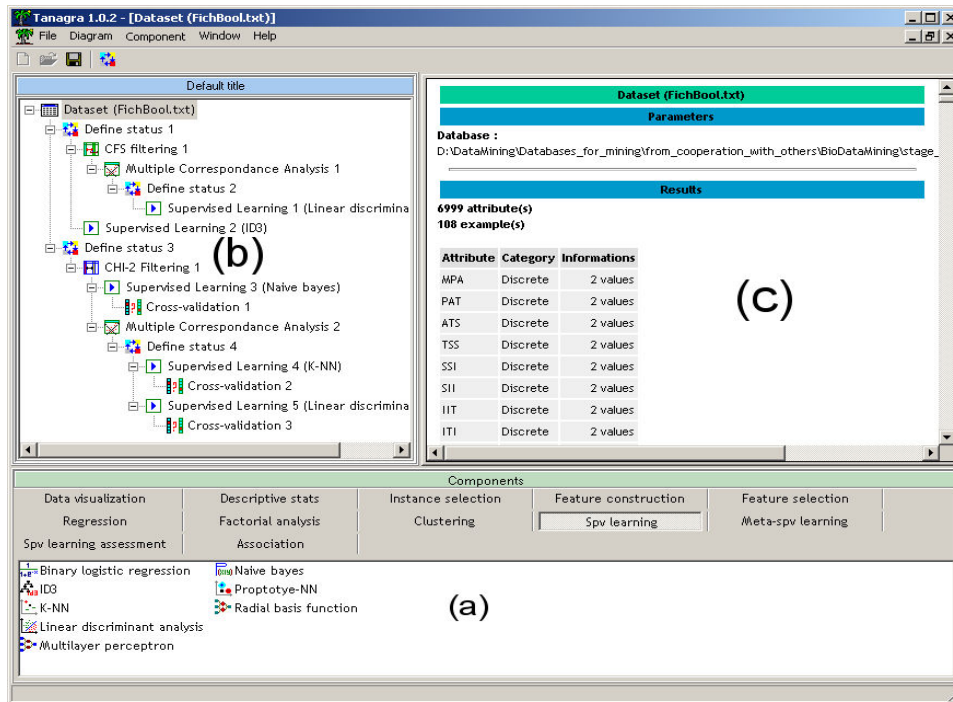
Tanagra 1.0.2 - [Dataset (FichBool.txt)]
File Diagram Component Window Help

Default title

Dataset (FichBool.txt)
Define status 1
CFS filtering 1
Multiple Correspondance Analysis 1
Define status 2
Supervised Learning 1 (Linear discrimina
Supervised Learning 2 (ID3)
Define status 3
CHI-2 Filtering 1
Supervised Learning 3 (Naive bayes)
Cross-validation 1
Multiple Correspondance Analysis 2
Define status 4
Supervised Learning 4 (K-NN)
Cross-validation 2
Supervised Learning 5 (Linear discrimina
Cross-validation 3

(b)

Dataset (FichBool.txt)
Parameters
Database :
D:\DataMining\Databases_for_mining\from_cooperation_with_others\BioDataMining\stage_
Results
6999 attribute(s)
108 example(s)

| Attribute | Category | Informations |
|---|---|---|
| MPA | Discrete | 2 values |
| PAT | Discrete | 2 values |
| ATS | Discrete | 2 values |
| TSS | Discrete | 2 values |
| SSI | Discrete | 2 values |
| SII | Discrete | 2 values |
| IIT | Discrete | 2 values |
| ITI | Discrete | 2 values |

(c)

Components
Data visualization | Descriptive stats | Instance selection | Feature construction | Feature selection
Regression | Factorial analysis | Clustering | Spv learning | Meta-spv learning
Spv learning assessment | Association

Binary logistic regression
ID3
K-NN
Linear discriminant analysis
Multilayer perceptron
Naive bayes
Proptotye-NN
Radial basis function

(a)